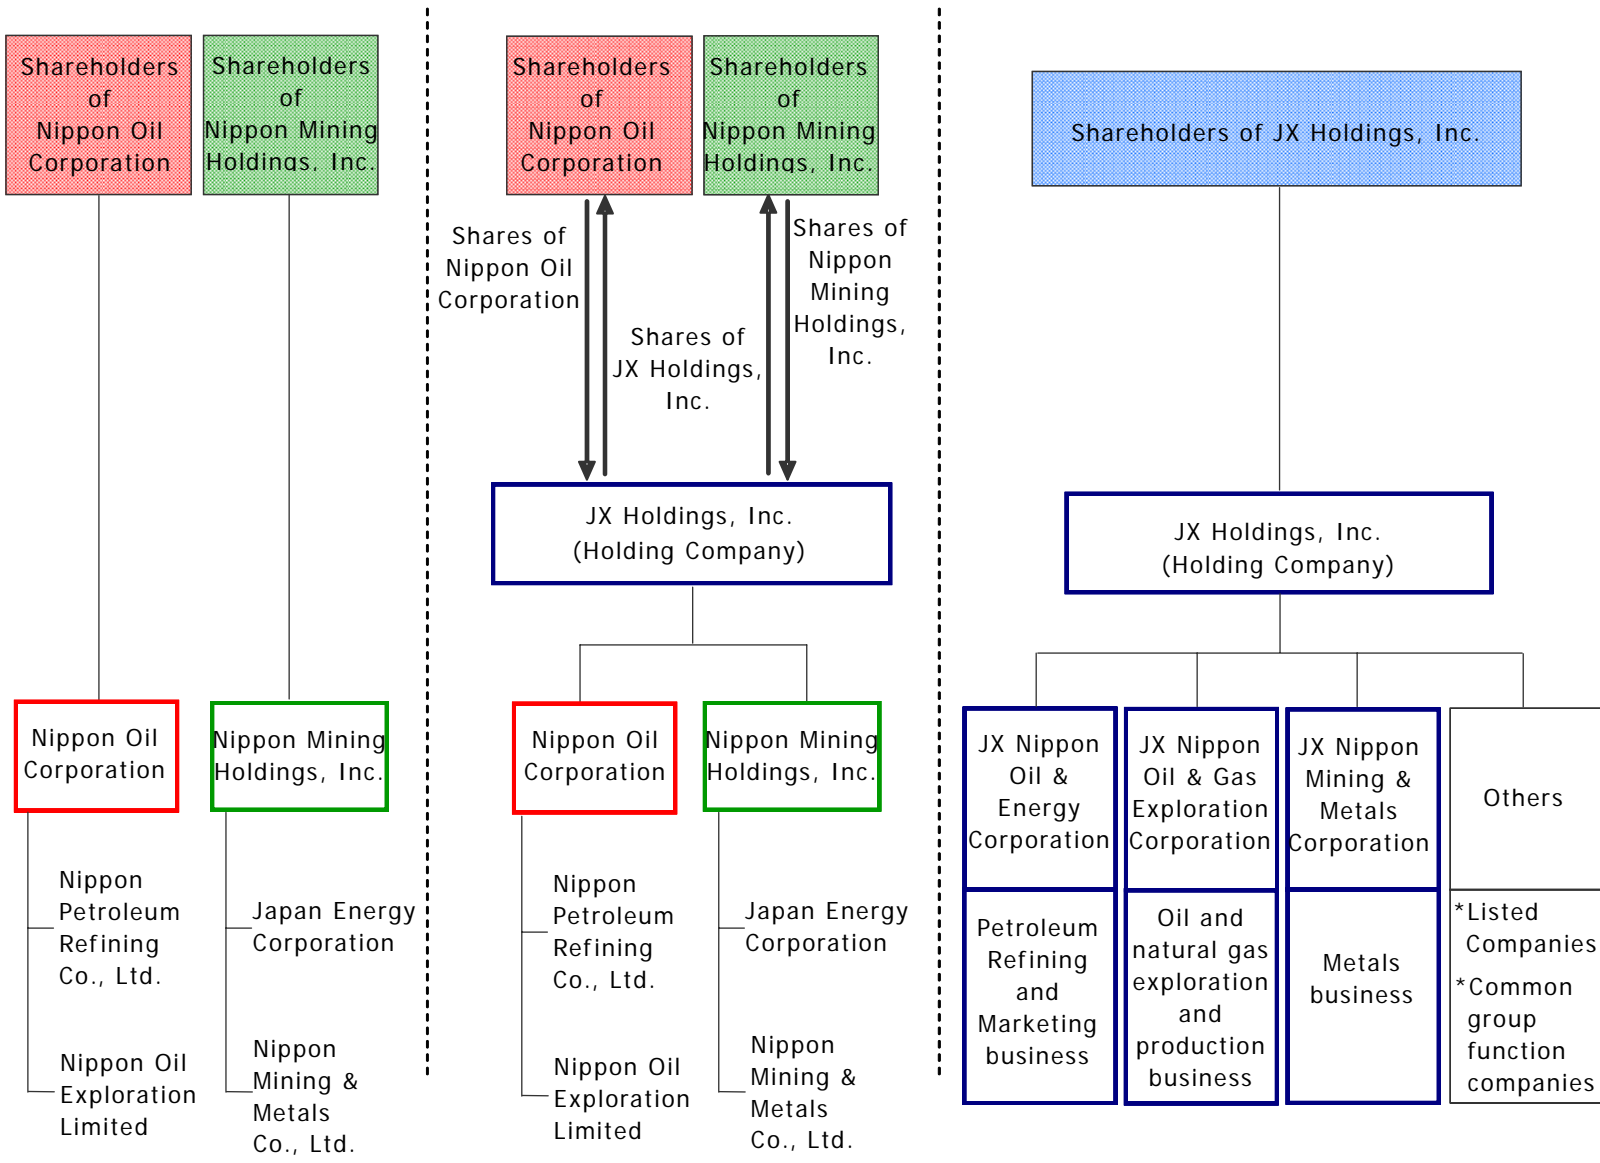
Shareholders of Nippon Oil Corporation

Shareholders of Nippon Mining Holdings, Inc.

Nippon Oil Corporation

Nippon Petroleum Refining Co., Ltd.

Nippon Oil Exploration Limited

Nippon Mining Holdings, Inc.

Japan Energy Corporation

Nippon Mining & Metals Co., Ltd.

Shareholders of Nippon Oil Corporation

Shareholders of Nippon Mining Holdings, Inc.

Shares of Nippon Oil Corporation

Shares of JX Holdings, Inc.

Shares of Nippon Mining Holdings, Inc.

JX Holdings, Inc.
(Holding Company)

Nippon Oil Corporation

Nippon Petroleum Refining Co., Ltd.

Nippon Oil Exploration Limited

Nippon Mining Holdings, Inc.

Japan Energy Corporation

Nippon Mining & Metals Co., Ltd.

Shareholders of JX Holdings, Inc.

JX Holdings, Inc.
(Holding Company)

JX Nippon Oil & Energy Corporation

Petroleum Refining and Marketing business

JX Nippon Oil & Gas Exploration Corporation

Oil and natural gas exploration and production business

JX Nippon Mining & Metals Corporation

Metals business

Others

*Listed Companies

*Common group function companies